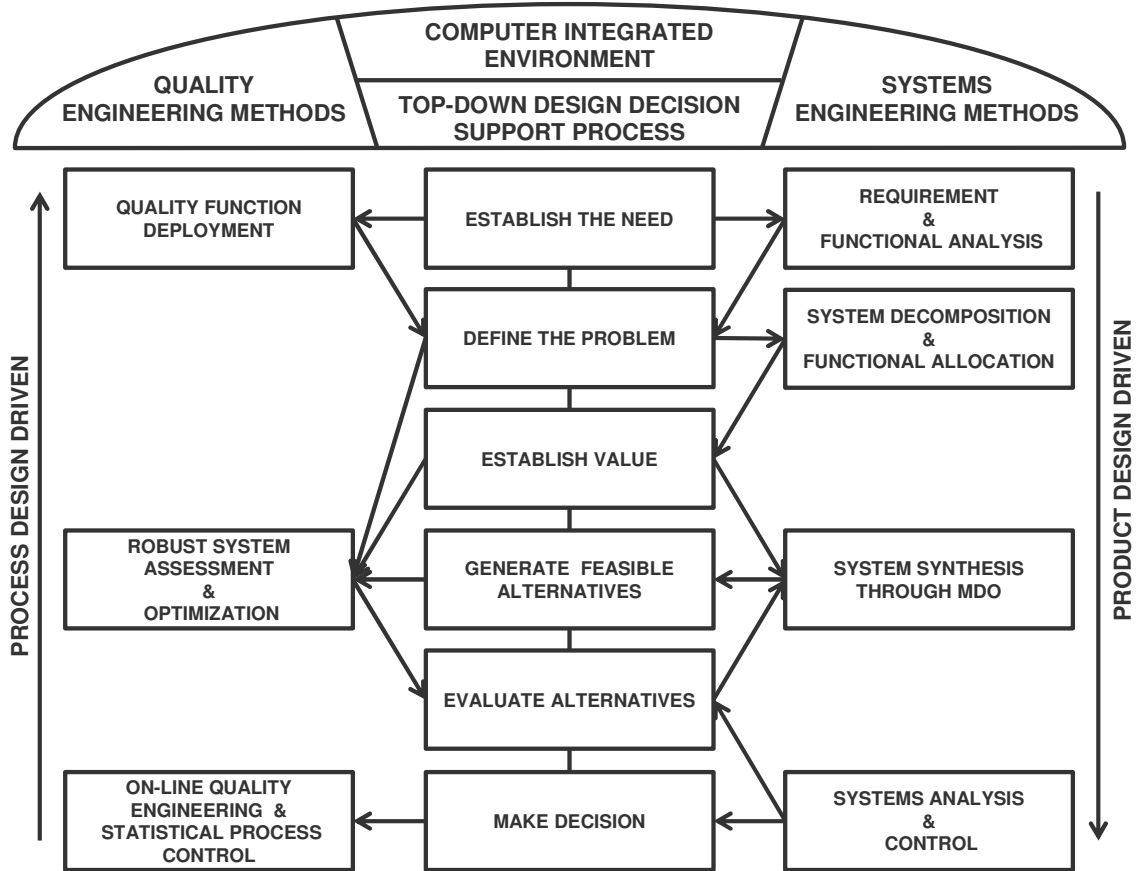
QUALITY ENGINEERING METHODS

COMPUTER INTEGRATED ENVIRONMENT

TOP-DOWN DESIGN DECISION SUPPORT PROCESS

SYSTEMS ENGINEERING METHODS

PROCESS DESIGN DRIVEN

QUALITY FUNCTION DEPLOYMENT

ESTABLISH THE NEED

REQUIREMENT & FUNCTIONAL ANALYSIS

DEFINE THE PROBLEM

SYSTEM DECOMPOSITION & FUNCTIONAL ALLOCATION

ESTABLISH VALUE

ROBUST SYSTEM ASSESSMENT & OPTIMIZATION

GENERATE FEASIBLE ALTERNATIVES

SYSTEM SYNTHESIS THROUGH MDO

EVALUATE ALTERNATIVES

ON-LINE QUALITY ENGINEERING & STATISTICAL PROCESS CONTROL

MAKE DECISION

SYSTEMS ANALYSIS & CONTROL

PRODUCT DESIGN DRIVEN